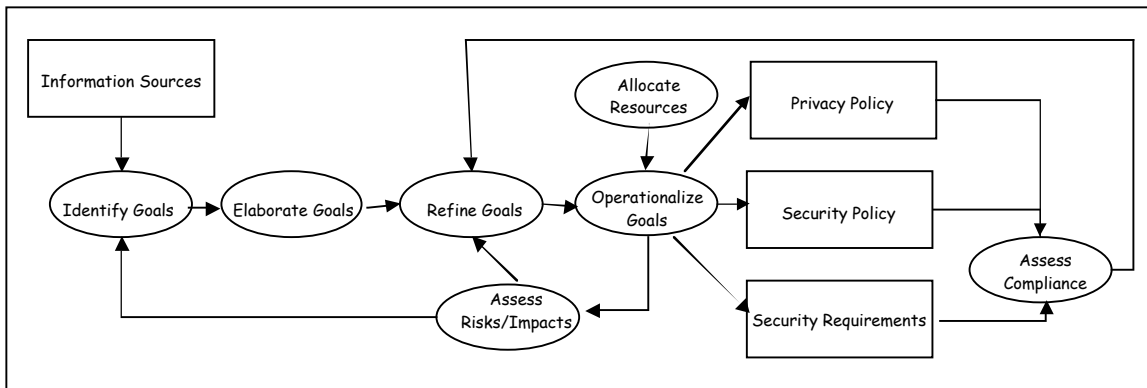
Information Sources

Identify Goals

Elaborate Goals

Refine Goals

Allocate Resources

Operationalize Goals

Privacy Policy

Security Policy

Security Requirements

Assess Compliance

Assess Risks/Impacts